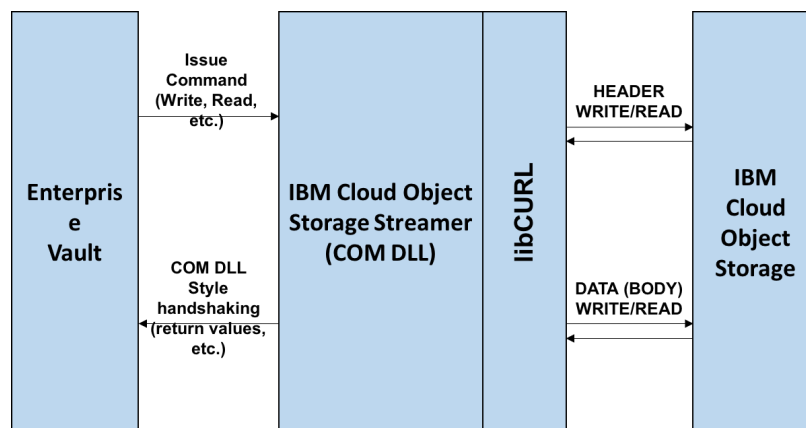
Enterpris e Vault

Issue Command (Write, Read, etc.)

COM DLL Style handshaking (return values, etc.)

IBM Cloud Object Storage Streamer (COM DLL)

libCURL

HEADER WRITE/READ

DATA (BODY) WRITE/READ

IBM Cloud Object Storage